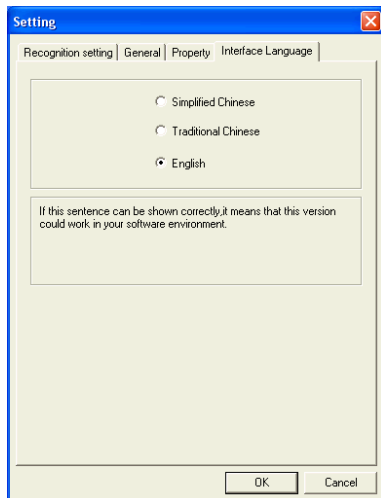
Setting

Recognition setting | General | Property | Interface Language

Simplified Chinese

Traditional Chinese

English

If this sentence can be shown correctly,it means that this version could work in your software environment.

OK

Cancel